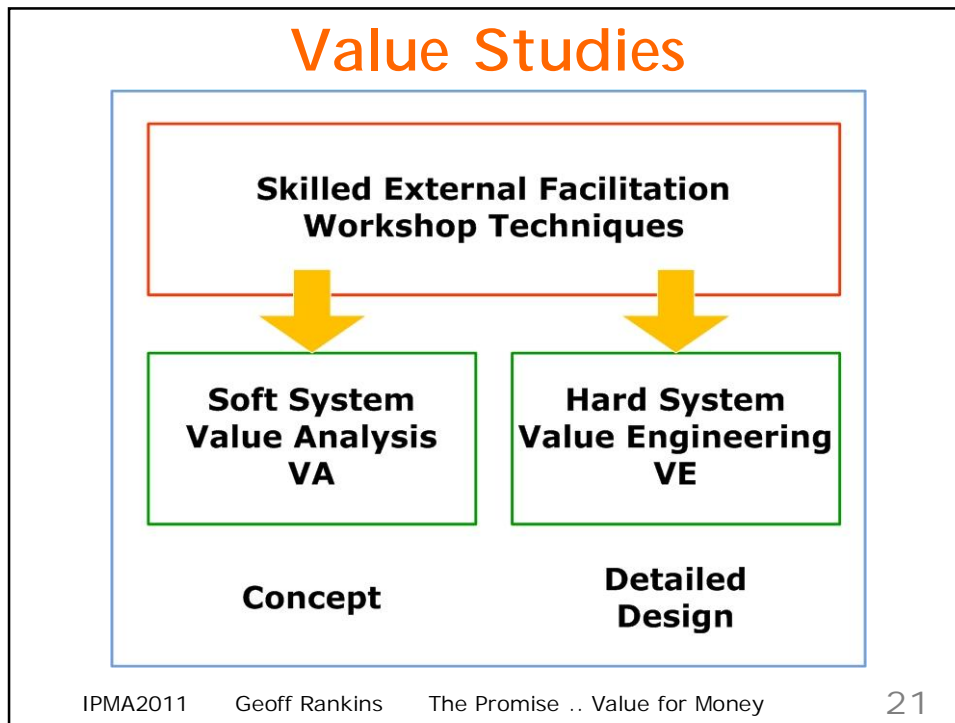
Value Studies

Skilled External Facilitation
Workshop Techniques

Soft System
Value Analysis
VA

Hard System
Value Engineering
VE

Concept

Detailed
Design

IPMA2011 Geoff Rankins The Promise .. Value for Money 21